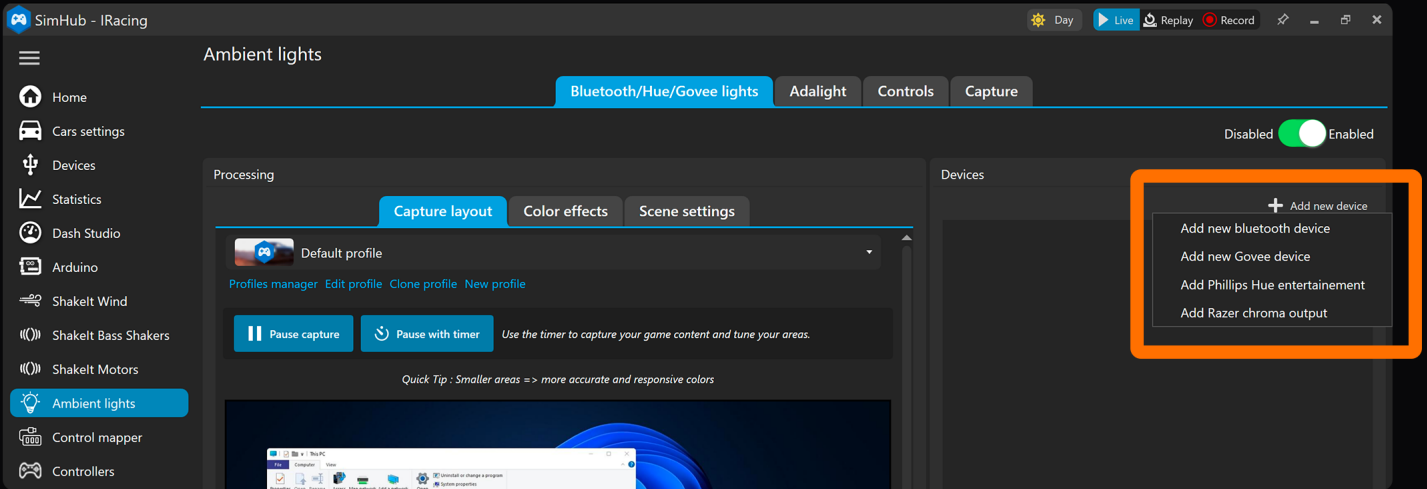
SimHub - IRacing

Day Live Replay Record

Home
Cars settings
Devices
Statistics
Dash Studio
Arduino
ShakeIt Wind
ShakeIt Bass Shakers
ShakeIt Motors
Ambient lights
Control mapper
Controllers

Ambient lights

Bluetooth/Hue/Govee lights | Adalight | Controls | Capture

Disabled Enabled

Processing

Capture layout | Color effects | Scene settings

Default profile

Profiles manager Edit profile Clone profile New profile

Pause capture Pause with timer *Use the timer to capture your game content and tune your areas.*

*Quick Tip : Smaller areas => more accurate and responsive colors*

This PC
File Computer View
Uninstall or change a program
System properties

Devices

Add new device
Add new bluetooth device
Add new Govee device
Add Phillips Hue entertainement
Add Razer chroma output